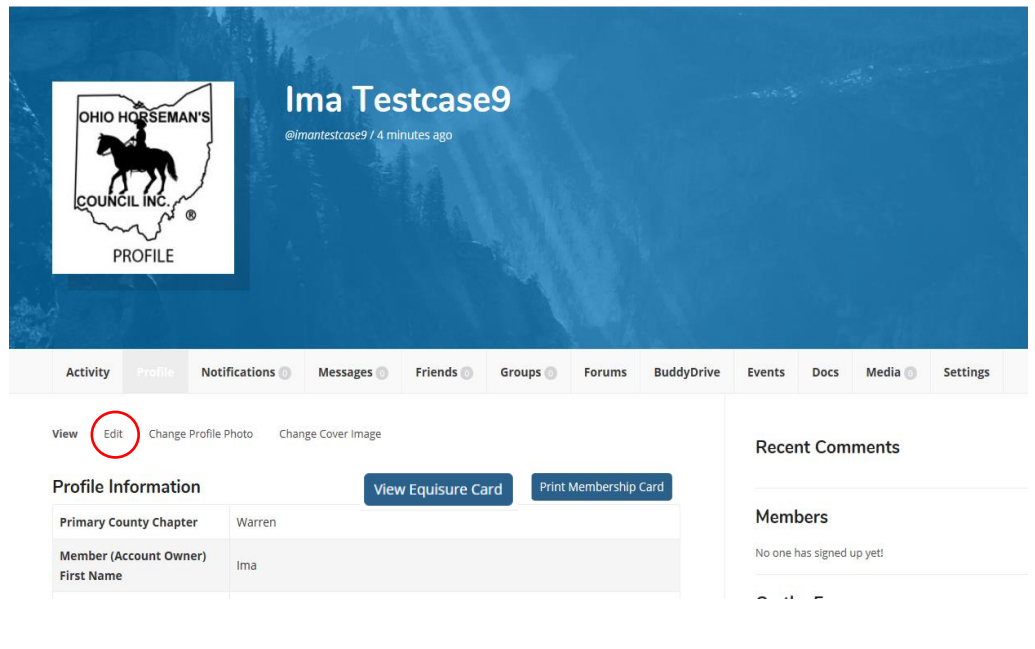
OHIO HORSEMAN'S COUNCIL INC. ®

PROFILE

Ima Testcase9

@imantestcase9 / 4 minutes ago

Activity Profile Notifications 0 Messages 0 Friends 0 Groups 0 Forums BuddyDrive Events Docs Media 0 Settings

View Edit Change Profile Photo Change Cover Image

Profile Information

View Equisure Card

Print Membership Card

| Primary County Chapter | Warren |
|---|---|
| Member (Account Owner) First Name | Ima |

Recent Comments

Members

No one has signed up yet!

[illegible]